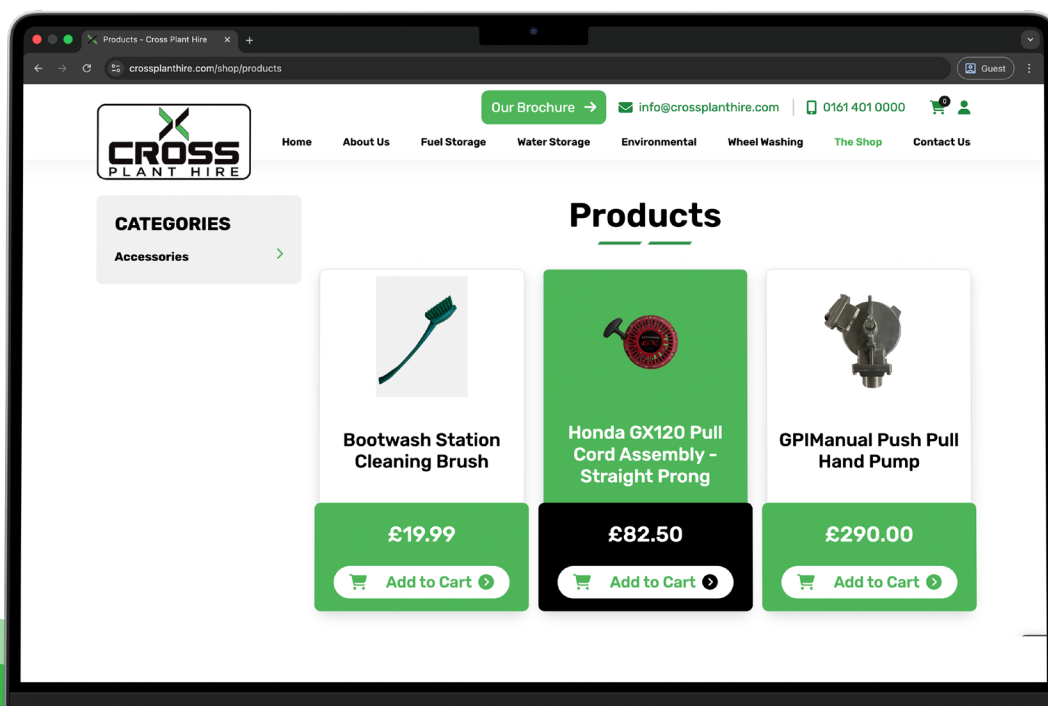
Products - Cross Plant Hire

crossplanthire.com/shop/products

Guest

CROSS
PLANT HIRE

Our Brochure

info@crossplanthire.com

0161 401 0000

0

Home
About Us
Fuel Storage
Water Storage
Environmental
Wheel Washing
The Shop
Contact Us

CATEGORIES

Accessories

Products

Bootwash Station Cleaning Brush

£19.99

Add to Cart

Honda GX120 Pull Cord Assembly - Straight Prong

£82.50

Add to Cart

GPIManual Push Pull Hand Pump

£290.00

Add to Cart